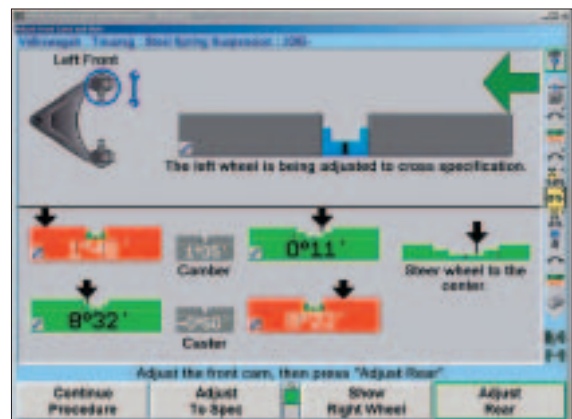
Volkswagen Touareg Steel Spring Suspension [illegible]

Left Front

The left wheel is being adjusted to cross specification.

1°48'

1°05'

Camber

0°11'

Steer wheel to the center

8°32'

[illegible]

Caster

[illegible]

Adjust the front cam, then press "Adjust Rear".

Continue Procedure

Adjust To Spec

Show Right Wheel

Adjust Rear